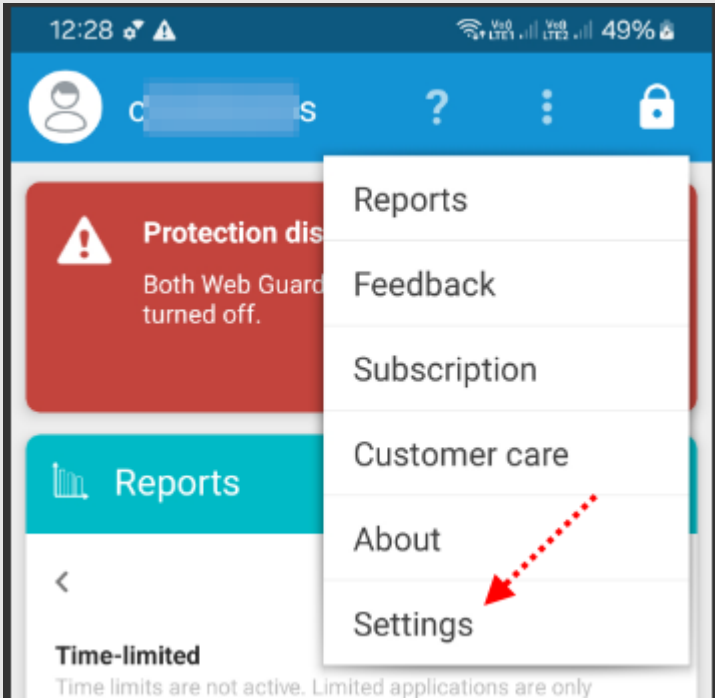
12:28 49%

c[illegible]s ?

Protection dis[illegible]

Both Web Guard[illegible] turned off.

Reports

<

Time-limited

Time limits are not active. Limited applications are only

Reports

Feedback

Subscription

Customer care

About

Settings